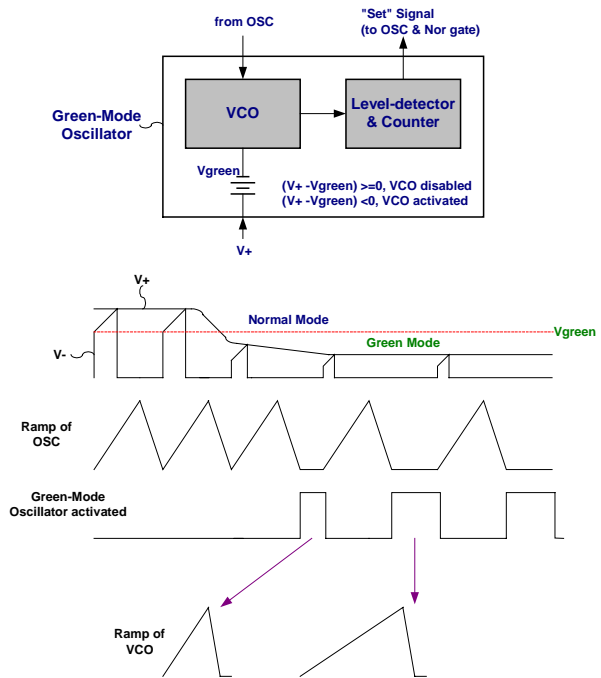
from OSC

"Set" Signal
(to OSC & Nor gate)

Green-Mode Oscillator

VCO

Level-detector & Counter

Vgreen

(V+ -Vgreen) >=0, VCO disabled
(V+ -Vgreen) <0, VCO activated

V+

V+

Normal Mode

Vgreen

V-

Green Mode

Ramp of OSC

Green-Mode Oscillator activated

Ramp of VCO